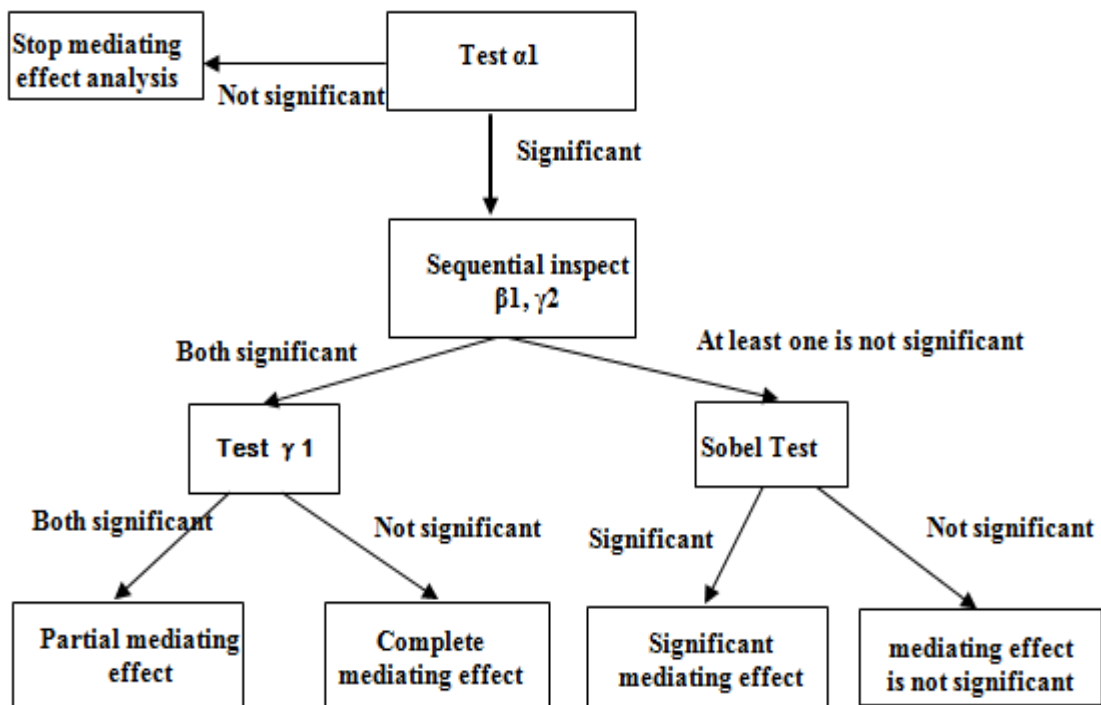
Test α1

Stop mediating effect analysis

Not significant

Significant

Sequential inspect β1, γ2

Both significant

At least one is not significant

Test γ 1

Sobel Test

Both significant

Not significant

Significant

Not significant

Partial mediating effect

Complete mediating effect

Significant mediating effect

mediating effect is not significant